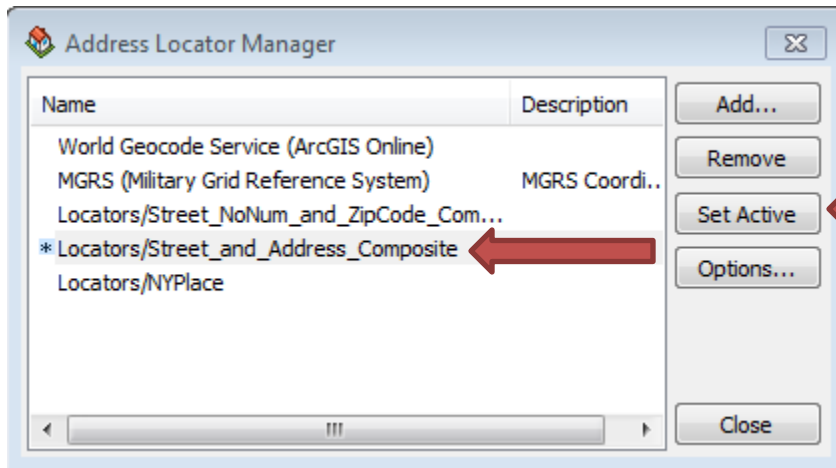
Address Locator Manager

| Name | Description |
|---|---|
| World Geocode Service (ArcGIS Online) | |
| MGRS (Military Grid Reference System) | MGRS Coordi... |
| Locators/Street_NoNum_and_ZipCode_Com... | |
| * Locators/Street_and_Address_Composite | |
| Locators/NYPlace | |

Add...
Remove
Set Active
Options...
Close